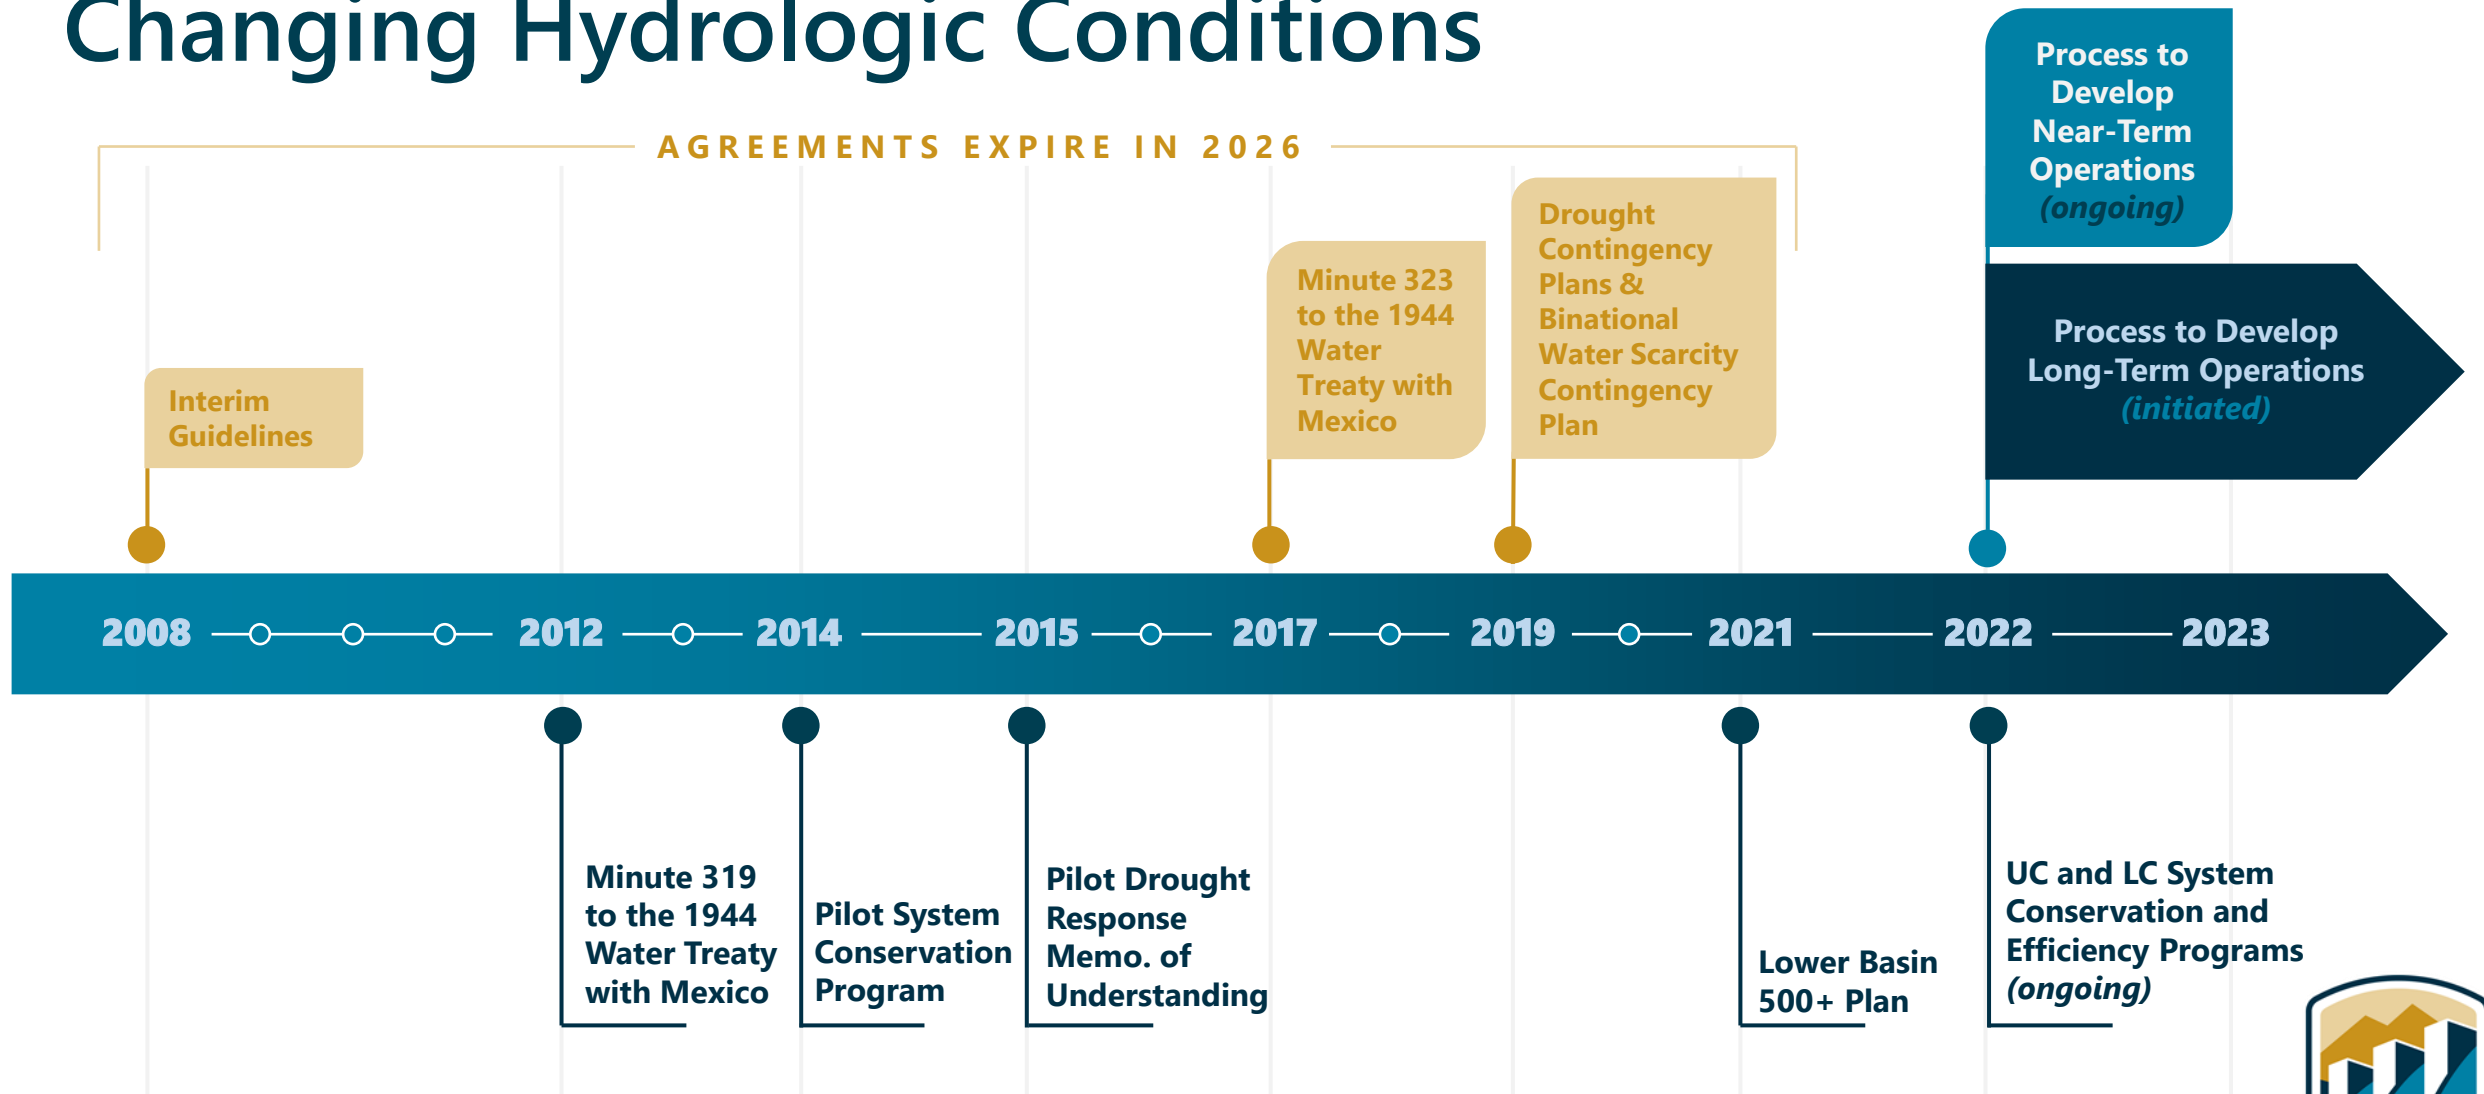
Changing Hydrologic Conditions

AGREEMENTS EXPIRE IN 2026

Process to Develop Near-Term Operations (ongoing)

Interim Guidelines

Minute 323 to the 1944 Water Treaty with Mexico

Drought Contingency Plans & Binational Water Scarcity Contingency Plan

Process to Develop Long-Term Operations (initiated)

2008 2012 2014 2015 2017 2019 2021 2022 2023

Minute 319 to the 1944 Water Treaty with Mexico

Pilot System Conservation Program

Pilot Drought Response Memo. of Understanding

Lower Basin 500+ Plan

UC and LC System Conservation and Efficiency Programs (ongoing)